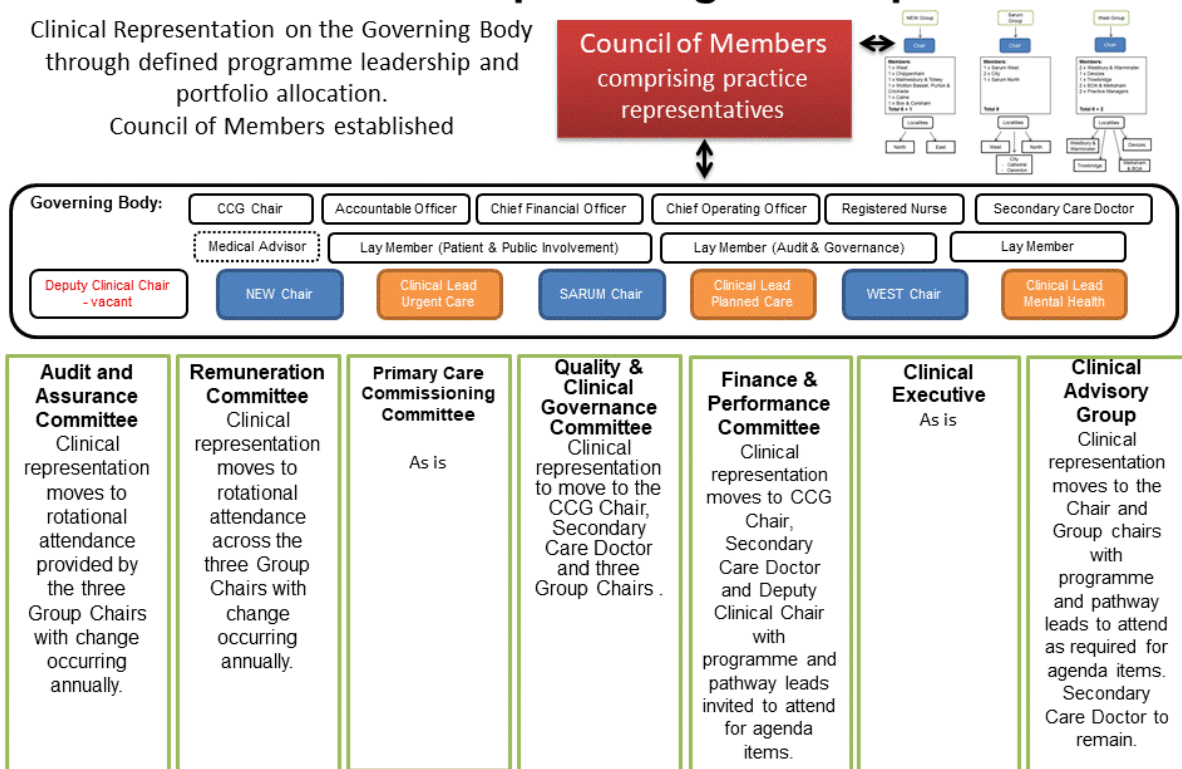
Clinical Representation on the Governing Body through defined programme leadership and portfolio allocation.
Council of Members established

Council of Members comprising practice representatives

NEW Group
Chair
Members:
1 x West
1 x Chippenham
1 x Malmesbury & Tetbury
1 x Wootton Bassett, Purton & Cricklade
1 x Calne
1 x Box & Corsham
Total 6 + 1
Localities
North
East

Sarum Group
Chair
Members:
1 x Sarum West
2 x City
1 x Sarum North
Total 6
Localities
West
North
City
Cathedral
Clarendon

West Group
Chair
Members:
2 x Westbury & Warminster
1 x Devizes
1 x Trowbridge
2 x BOA & Melksham
2 x Practice Managers
Total 6 + 2
Localities
Westbury & Warminster
Devizes
Trowbridge
Melksham & BOA

Governing Body:
CCG Chair
Accountable Officer
Chief Financial Officer
Chief Operating Officer
Registered Nurse
Secondary Care Doctor
Medical Advisor
Lay Member (Patient & Public Involvement)
Lay Member (Audit & Governance)
Lay Member
Deputy Clinical Chair - vacant
NEW Chair
Clinical Lead Urgent Care
SARUM Chair
Clinical Lead Planned Care
WEST Chair
Clinical Lead Mental Health

**Audit and Assurance Committee**
Clinical representation moves to rotational attendance provided by the three Group Chairs with change occurring annually.

**Remuneration Committee**
Clinical representation moves to rotational attendance across the three Group Chairs with change occurring annually.

**Primary Care Commissioning Committee**
As is

**Quality & Clinical Governance Committee**
Clinical representation to move to the CCG Chair, Secondary Care Doctor and three Group Chairs .

**Finance & Performance Committee**
Clinical representation moves to CCG Chair, Secondary Care Doctor and Deputy Clinical Chair with programme and pathway leads invited to attend for agenda items.

**Clinical Executive**
As is

**Clinical Advisory Group**
Clinical representation moves to the Chair and Group chairs with programme and pathway leads to attend as required for agenda items. Secondary Care Doctor to remain.